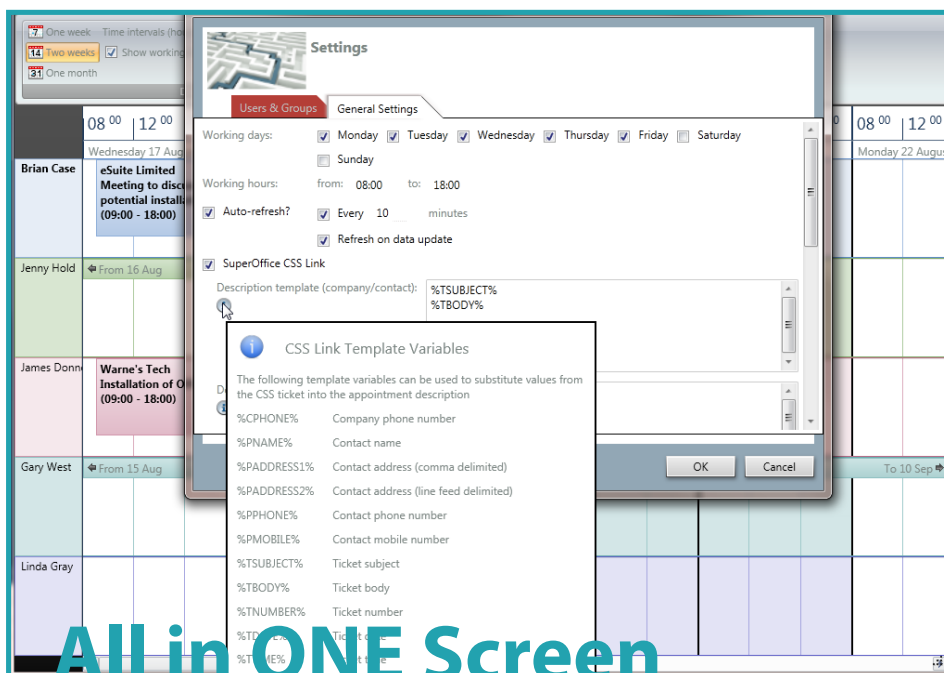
7 One week
14 Two weeks
31 One month
Time intervals (ho
Show working

08 00 | 12 00
Wednesday 17 Aug

Brian Case
eSuite Limited
Meeting to disc
potential installa
(09:00 - 18:00)

Jenny Hold
From 16 Aug

James Donn
Warne's Tech
Installation of O
(09:00 - 18:00)

Gary West
From 15 Aug

Linda Gray

08 00 | 12 00
Monday 22 Augu

To 10 Sep

Settings

Users & Groups
General Settings

Working days: Monday Tuesday Wednesday Thursday Friday Saturday
Sunday
Working hours: from: 08:00 to: 18:00
Auto-refresh? Every 10 minutes
Refresh on data update
SuperOffice CSS Link
Description template (company/contact):
%TSUBJECT%
%TBODY%
De

OK
Cancel

CSS Link Template Variables

The following template variables can be used to substitute values from the CSS ticket into the appointment description

%CPHONE% Company phone number
%PNAME% Contact name
%PADDRESS1% Contact address (comma delimited)
%PADDRESS2% Contact address (line feed delimited)
%PPHONE% Contact phone number
%PMOBILE% Contact mobile number
%TSUBJECT% Ticket subject
%TBODY% Ticket body
%TNUMBER% Ticket number
%TD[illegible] Ticket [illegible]
%T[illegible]ME% Ticket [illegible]

All in ONE Screen